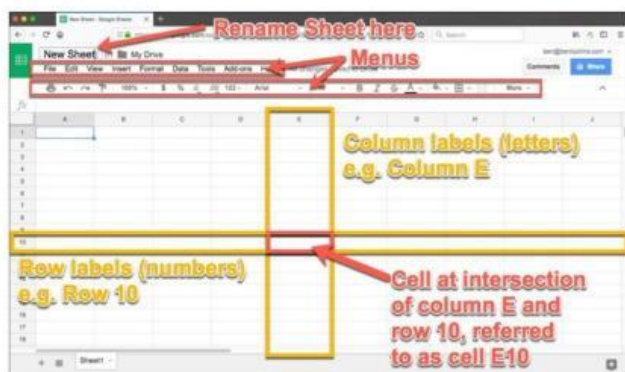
New Sheet - Google Sheets

Rename Sheet here

New Sheet

My Drive

Menus

File Edit View Insert Format Data Tools Add-ons Help

Comments

Share

100%

$ % .0 .00 123

Arial

B I S A

More

A B C D E F G H I J

Column labels (letters) e.g. Column E

1
2
3
4
5
6
7
8
9
10

Row labels (numbers) e.g. Row 10

Cell at intersection of column E and row 10, referred to as cell E10

Sheet1